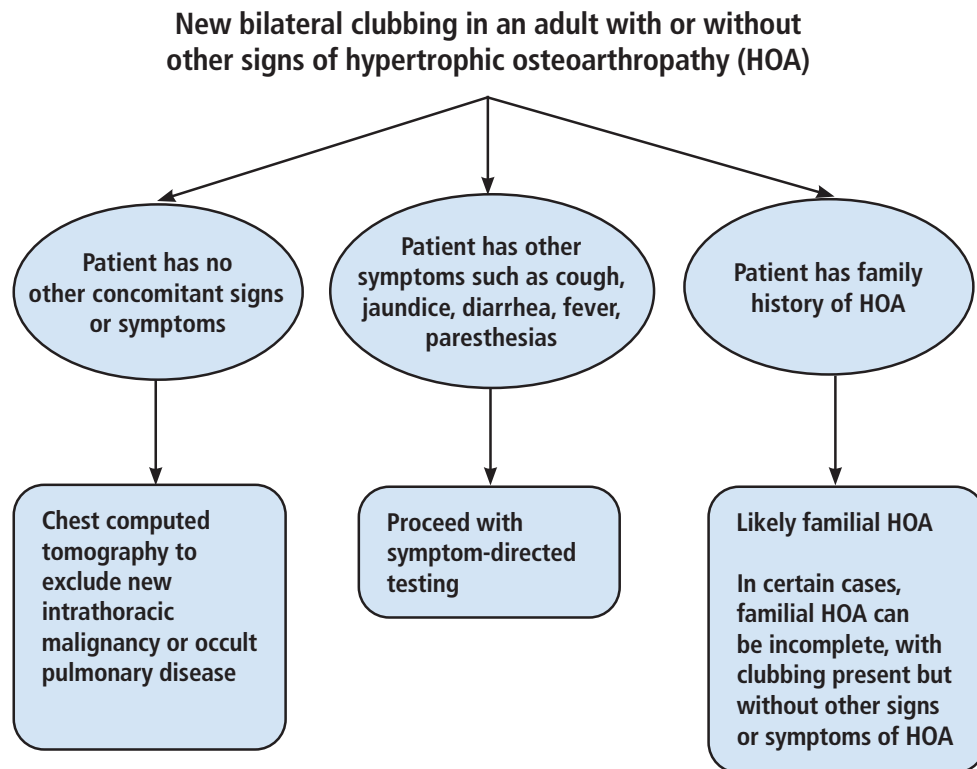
New bilateral clubbing in an adult with or without other signs of hypertrophic osteoarthropathy (HOA)

Patient has no other concomitant signs or symptoms

Patient has other symptoms such as cough, jaundice, diarrhea, fever, paresthesias

Patient has family history of HOA

Chest computed tomography to exclude new intrathoracic malignancy or occult pulmonary disease

Proceed with symptom-directed testing

Likely familial HOA

In certain cases, familial HOA can be incomplete, with clubbing present but without other signs or symptoms of HOA